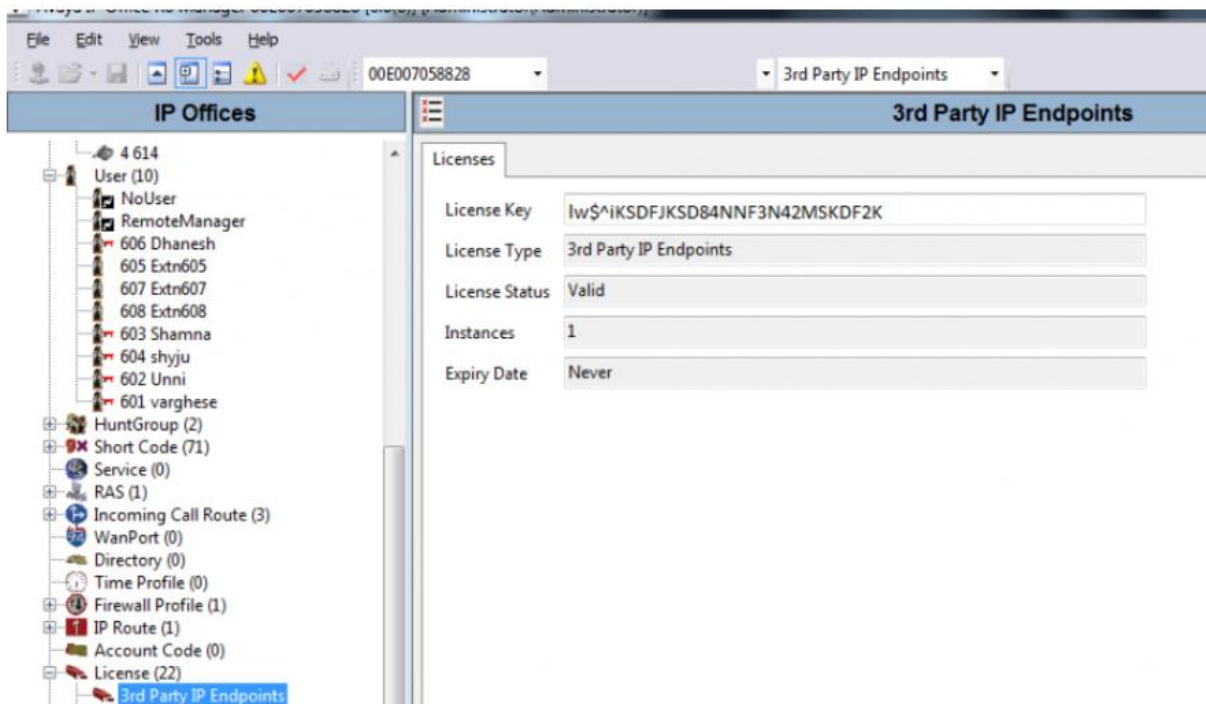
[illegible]

File Edit View Tools Help

00E007058828

3rd Party IP Endpoints

IP Offices

3rd Party IP Endpoints

4 614
User (10)
NoUser
RemoteManager
606 Dhanesh
605 Extn605
607 Extn607
608 Extn608
603 Shamna
604 shyju
602 Unni
601 varghese
HuntGroup (2)
Short Code (71)
Service (0)
RAS (1)
Incoming Call Route (3)
WanPort (0)
Directory (0)
Time Profile (0)
Firewall Profile (1)
IP Route (1)
Account Code (0)
License (22)
3rd Party IP Endpoints

Licenses

| | |
|---|---|
| License Key | lw$^iKSDFJKSD84NNF3N42MSKDF2K |
| License Type | 3rd Party IP Endpoints |
| License Status | Valid |
| Instances | 1 |
| Expiry Date | Never |